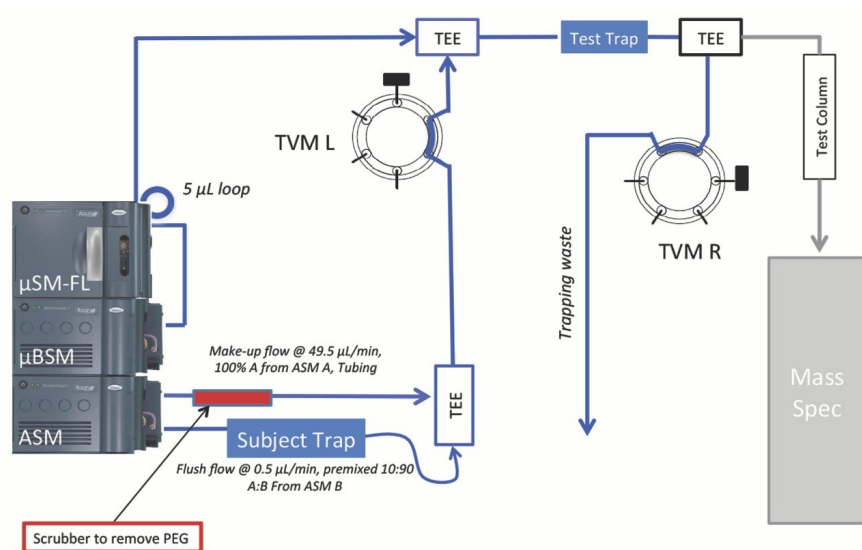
TEE

Test Trap

TEE

Test Column

TVM L

5 µL loop

TVM R

Trapping waste

µSM-FL

µBSM

ASM

Make-up flow @ 49.5 µL/min, 100% A from ASM A, Tubing

TEE

Subject Trap

Flush flow @ 0.5 µL/min, premixed 10:90 A:B From ASM B

Mass Spec

Scrubber to remove PEG